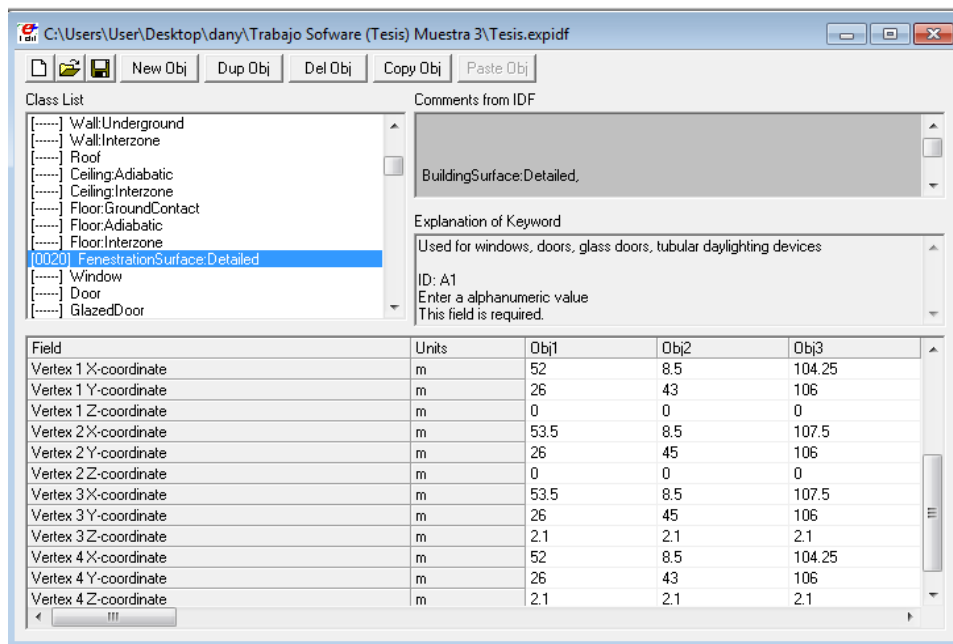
C:\Users\User\Desktop\dany\Trabajo Sofware (Tesis) Muestra 3\Tesis.expidf

New Obj | Dup Obj | Del Obj | Copy Obj | Paste Obj

Class List
[------] Wall:Underground
[------] Wall:Interzone
[------] Roof
[------] Ceiling:Adiabatic
[------] Ceiling:Interzone
[------] Floor:GroundContact
[------] Floor:Adiabatic
[------] Floor:Interzone
[0020] FenestrationSurface:Detailed
[------] Window
[------] Door
[------] GlazedDoor

Comments from IDF

BuildingSurface:Detailed,

Explanation of Keyword
Used for windows, doors, glass doors, tubular daylighting devices

ID: A1
Enter a alphanumeric value
This field is required.

| Field | Units | Obj1 | Obj2 | Obj3 |
|---|---|---|---|---|
| Vertex 1 X-coordinate | m | 52 | 8.5 | 104.25 |
| Vertex 1 Y-coordinate | m | 26 | 43 | 106 |
| Vertex 1 Z-coordinate | m | 0 | 0 | 0 |
| Vertex 2 X-coordinate | m | 53.5 | 8.5 | 107.5 |
| Vertex 2 Y-coordinate | m | 26 | 45 | 106 |
| Vertex 2 Z-coordinate | m | 0 | 0 | 0 |
| Vertex 3 X-coordinate | m | 53.5 | 8.5 | 107.5 |
| Vertex 3 Y-coordinate | m | 26 | 45 | 106 |
| Vertex 3 Z-coordinate | m | 2.1 | 2.1 | 2.1 |
| Vertex 4 X-coordinate | m | 52 | 8.5 | 104.25 |
| Vertex 4 Y-coordinate | m | 26 | 43 | 106 |
| Vertex 4 Z-coordinate | m | 2.1 | 2.1 | 2.1 |